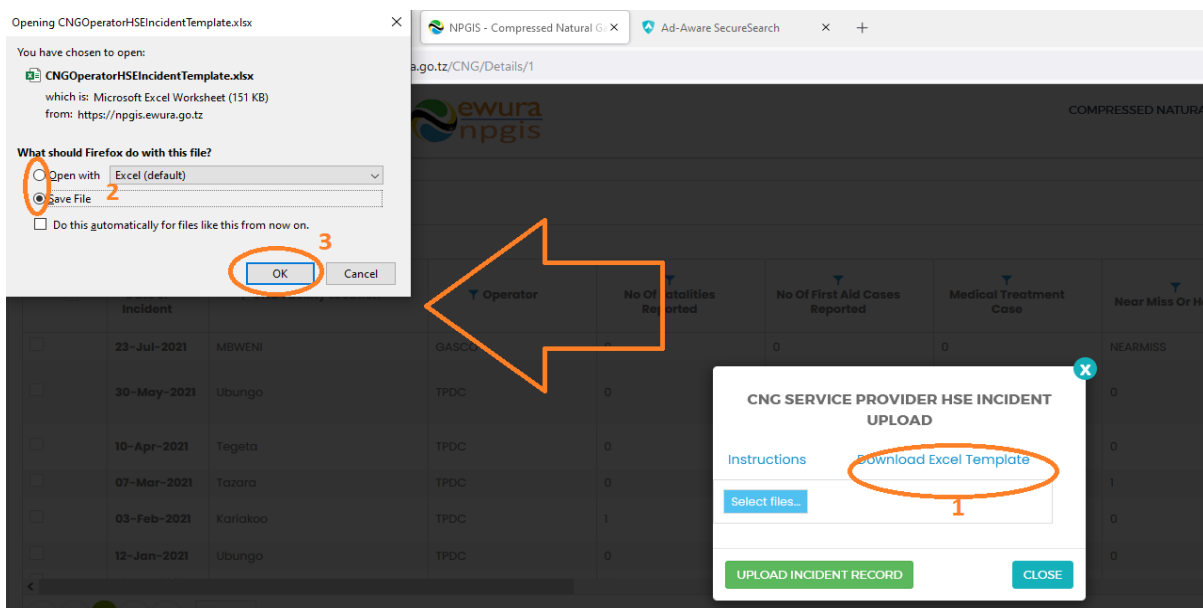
Opening CNGOperatorHSEIncidentTemplate.xlsx

You have chosen to open:

CNGOperatorHSEIncidentTemplate.xlsx

which is: Microsoft Excel Worksheet (151 KB)

from: https://npgis.ewura.go.tz

What should Firefox do with this file?

Open with Excel (default)

Save File

2

Do this automatically for files like this from now on.

3

OK Cancel

NPGIS - Compressed Natural G

Ad-Aware SecureSearch

a.go.tz/CNG/Details/1

ewura npgis

COMPRESSED NATURA

Incident

Operator

No Of Fatalities Reported

No Of First Aid Cases Reported

Medical Treatment Case

Near Miss Or H

| | | | | | | |
|---|---|---|---|---|---|---|
| 23-Jul-2021 | MBWENI | GASCO | 0 | 0 | 0 | NEARMISS |
| 30-May-2021 | Ubungo | TPDC | 0 | | | 0 |
| 10-Apr-2021 | Tegeta | TPDC | 0 | | | 0 |
| 07-Mar-2021 | Tazara | TPDC | 0 | | | 1 |
| 03-Feb-2021 | Kariakoo | TPDC | 1 | | | 0 |
| 12-Jan-2021 | Ubungo | TPDC | 0 | | | 0 |

CNG SERVICE PROVIDER HSE INCIDENT UPLOAD

Instructions

Download Excel Template

Select files...

1

UPLOAD INCIDENT RECORD

CLOSE